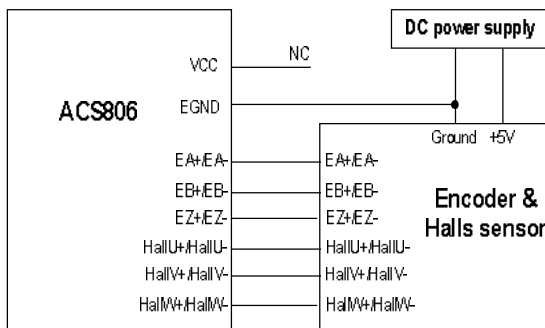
DC power supply

VCC

NC

ACS806

EGND

Ground +5V

EA+/EA-

EA+/EA-

EB+/EB-

EB+/EB-

Encoder &

EZ+/EZ-

EZ+/EZ-

Halls sensor

HallU+/HallU-

HallU+/HallU-

HallV+/HallV-

HallV+/HallV-

HallW+/HallW-

HallW+/HallW-